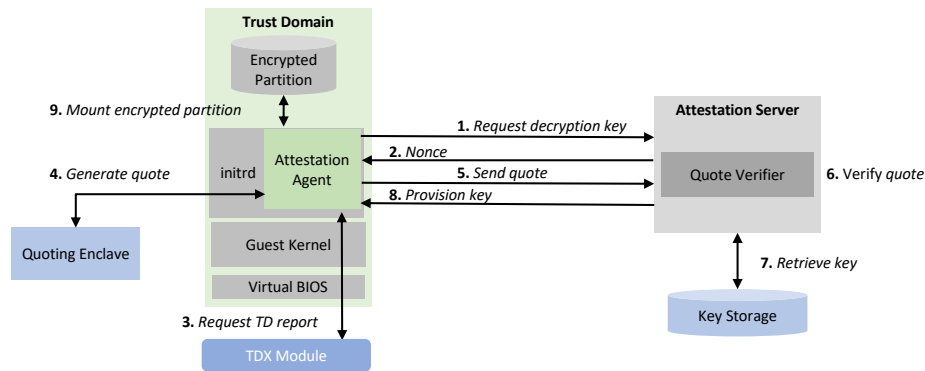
Trust Domain

Encrypted Partition

9. Mount encrypted partition

initrd

Attestation Agent

4. Generate quote

Quoting Enclave

Guest Kernel

Virtual BIOS

3. Request TD report

TDX Module

1. Request decryption key

2. Nonce

5. Send quote

8. Provision key

Attestation Server

Quote Verifier

6. Verify quote

7. Retrieve key

Key Storage